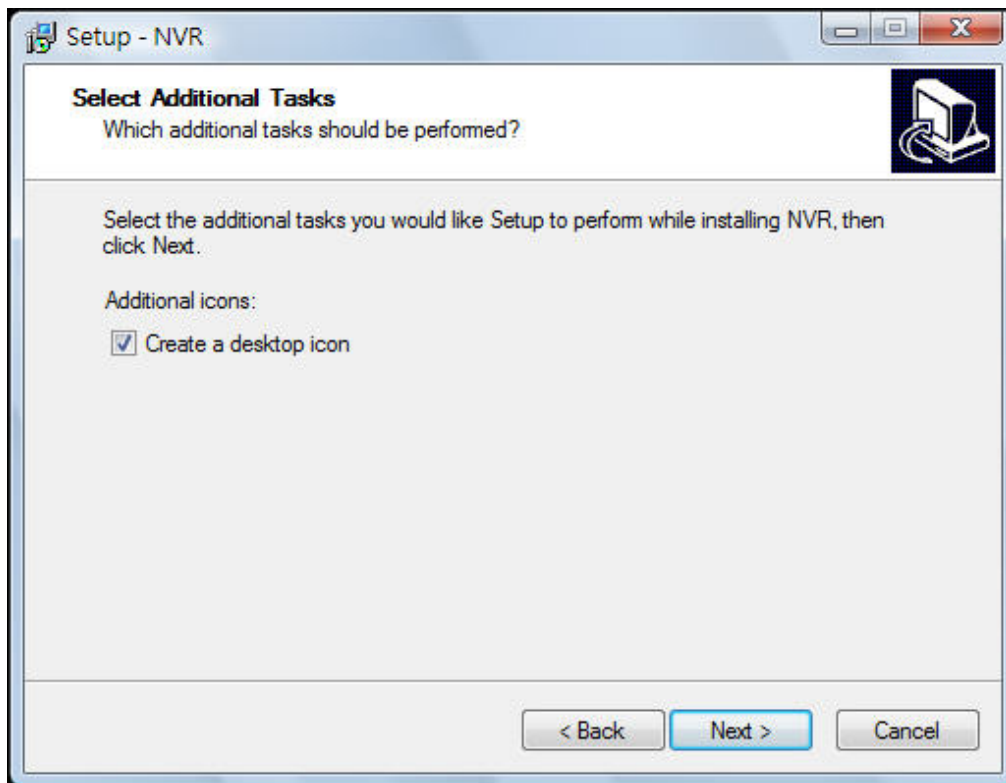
Setup - NVR

Select Additional Tasks
Which additional tasks should be performed?

Select the additional tasks you would like Setup to perform while installing NVR, then click Next.

Additional icons:

Create a desktop icon

< Back | Next > | Cancel